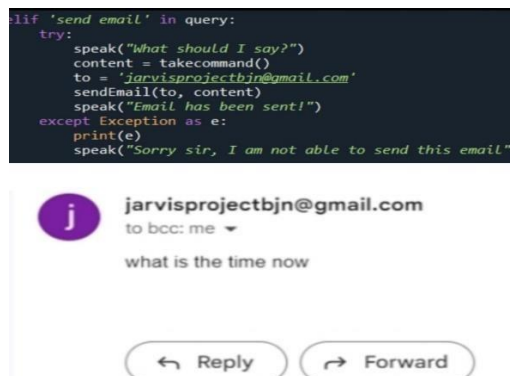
elif 'send email' in query:
    try:
        speak("What should I say?")
        content = takecommand()
        to = 'jarvisprojectbjn@gmail.com'
        sendEmail(to, content)
        speak("Email has been sent!")
    except Exception as e:
        print(e)
        speak("Sorry sir, I am not able to send this email"

j

jarvisprojectbjn@gmail.com
to bcc: me

what is the time now

Reply
Forward